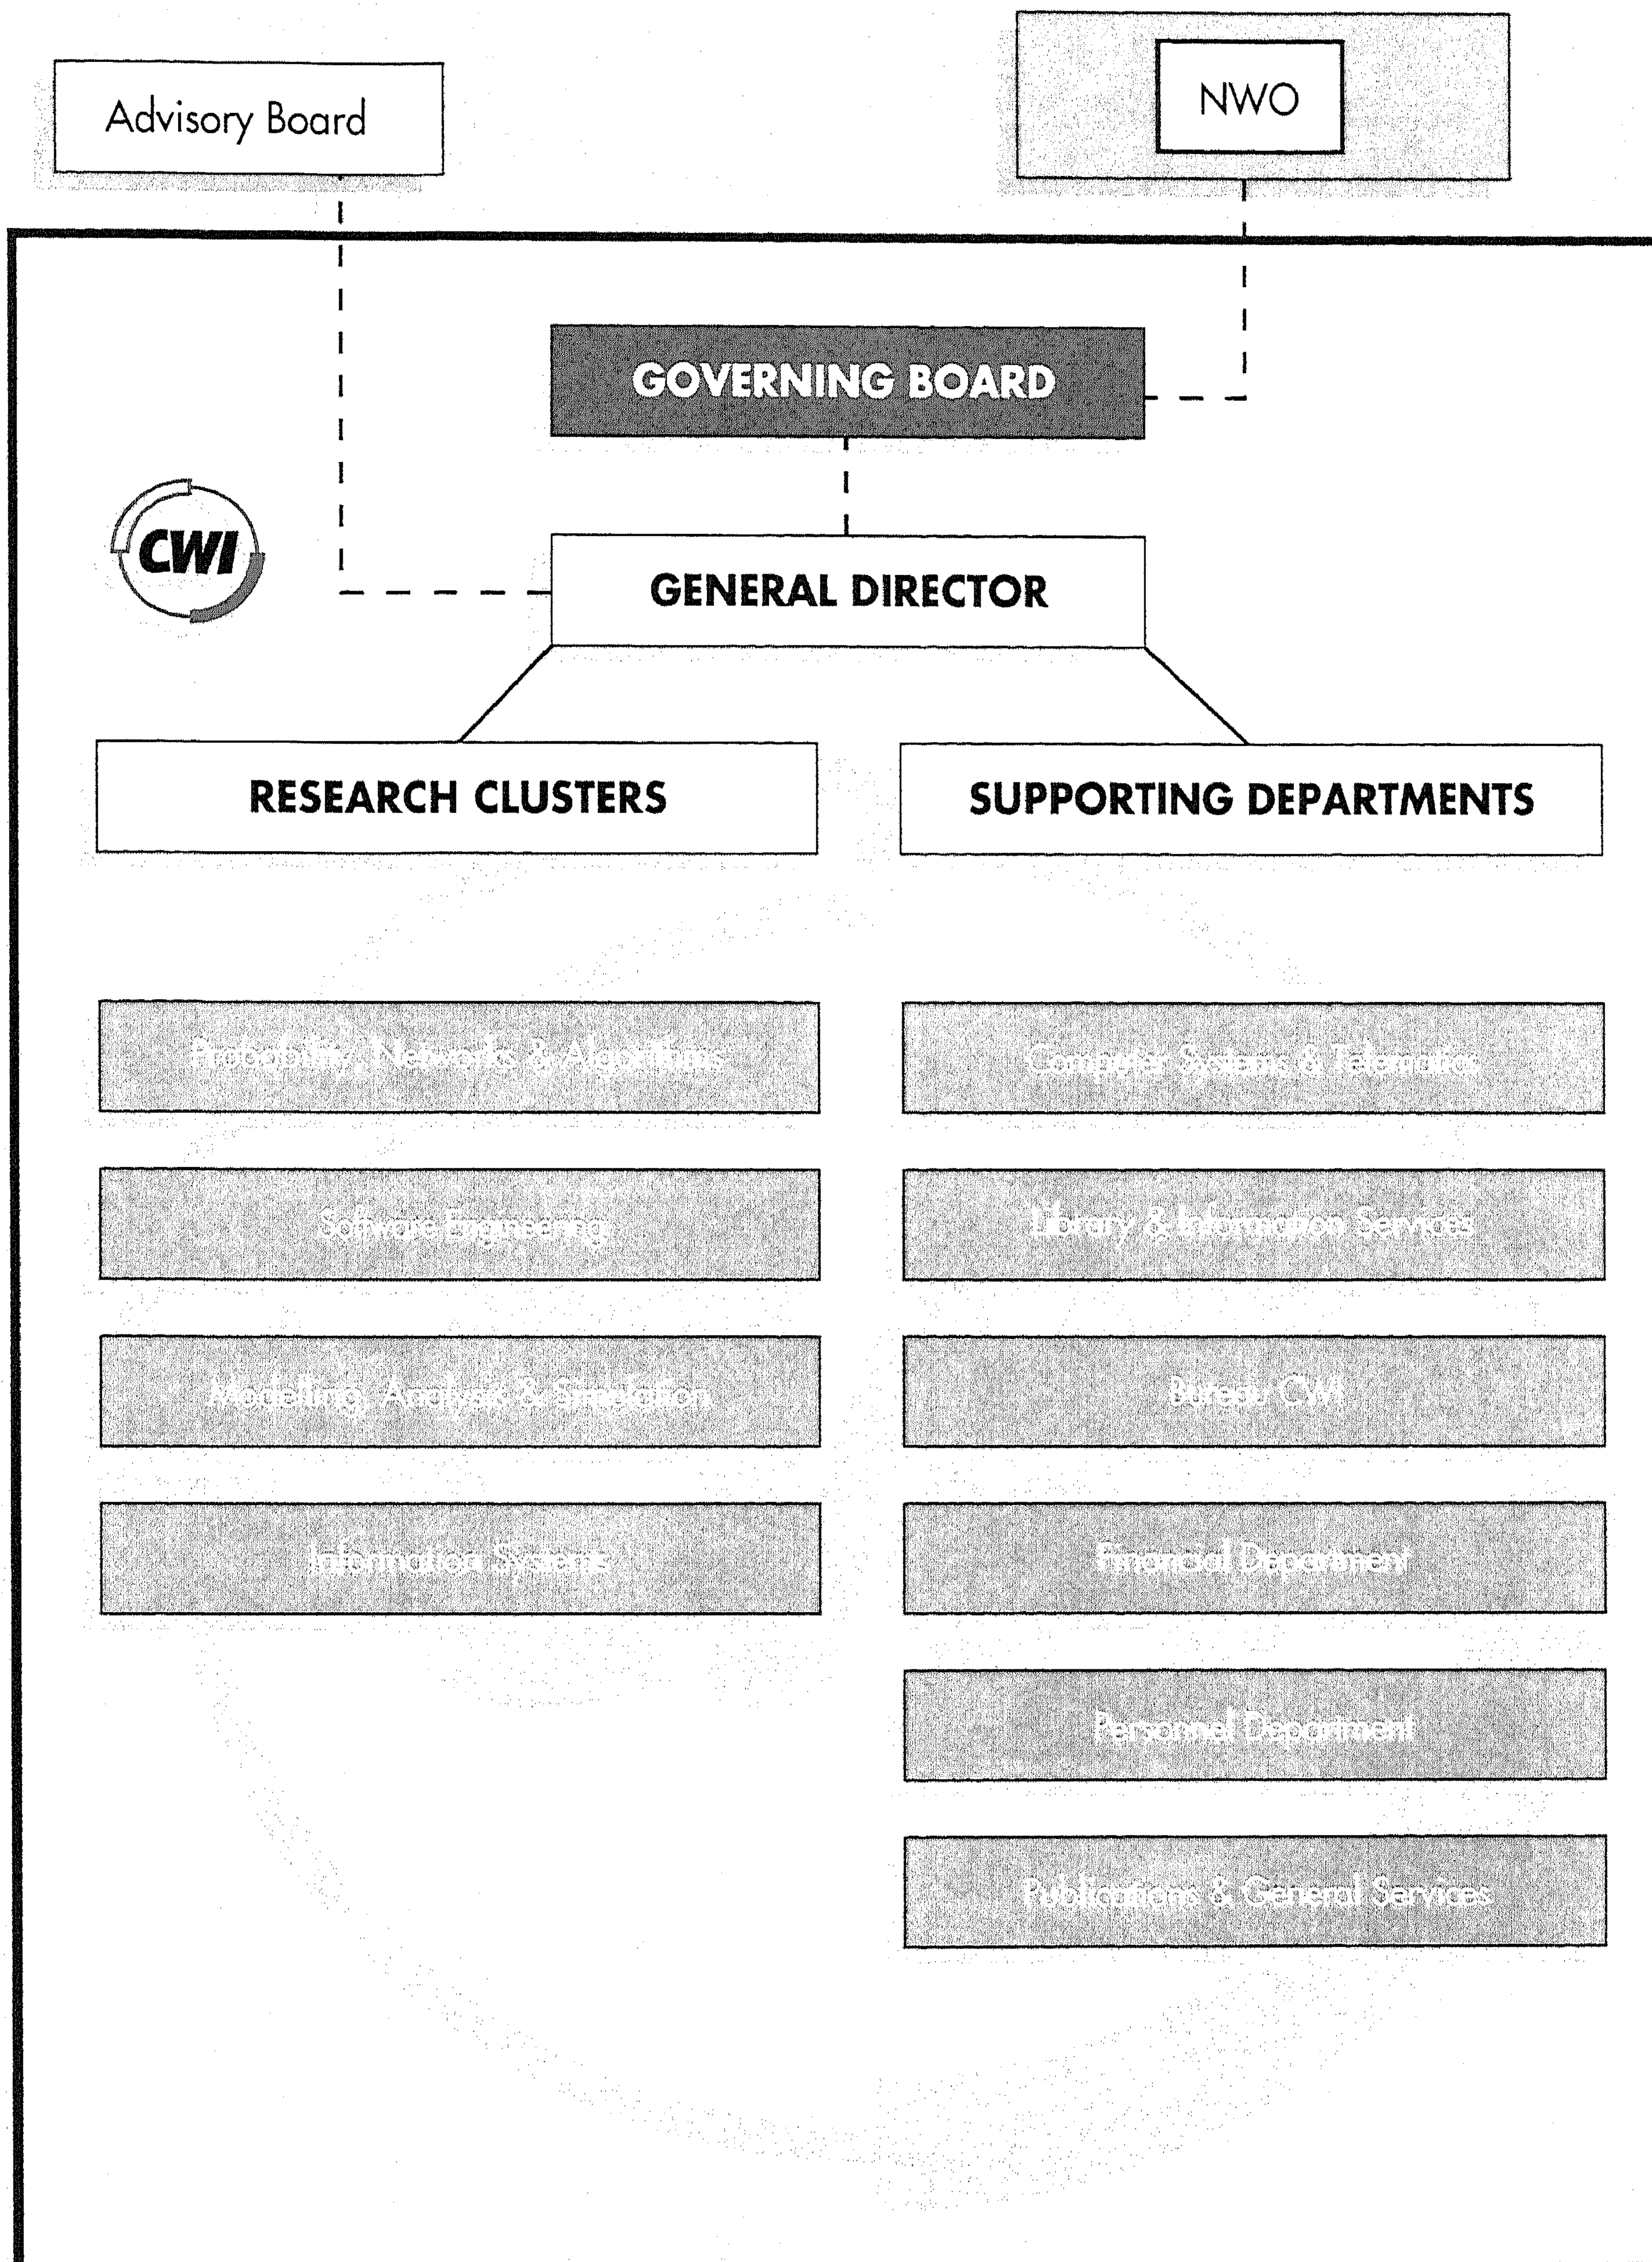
Advisory Board

NWO

GOVERNING BOARD

CWI

GENERAL DIRECTOR

RESEARCH CLUSTERS

SUPPORTING DEPARTMENTS

Probability, Networks & Algorithms

Software Engineering

Modelling, Analysis & Simulation

Information Systems

Computer Systems & Telematics

Library & Information Services

Bureau CWI

Financial Department

Personnel Department

Publications & General Services